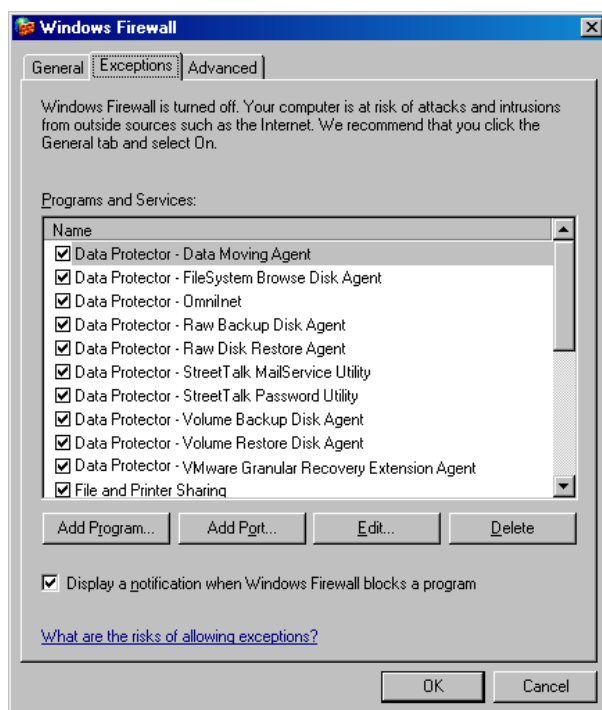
Windows Firewall

General | Exceptions | Advanced

Windows Firewall is turned off. Your computer is at risk of attacks and intrusions from outside sources such as the Internet. We recommend that you click the General tab and select On.

Programs and Services:

| Name |
|---|
| ☑ Data Protector - Data Moving Agent |
| ☑ Data Protector - FileSystem Browse Disk Agent |
| ☑ Data Protector - Omnilnet |
| ☑ Data Protector - Raw Backup Disk Agent |
| ☑ Data Protector - Raw Disk Restore Agent |
| ☑ Data Protector - StreetTalk MailService Utility |
| ☑ Data Protector - StreetTalk Password Utility |
| ☑ Data Protector - Volume Backup Disk Agent |
| ☑ Data Protector - Volume Restore Disk Agent |
| ☑ Data Protector - VMware Granular Recovery Extension Agent |
| ☑ File and Printer Sharing |

Add Program... | Add Port... | Edit... | Delete

☑ Display a notification when Windows Firewall blocks a program

What are the risks of allowing exceptions?

OK | Cancel